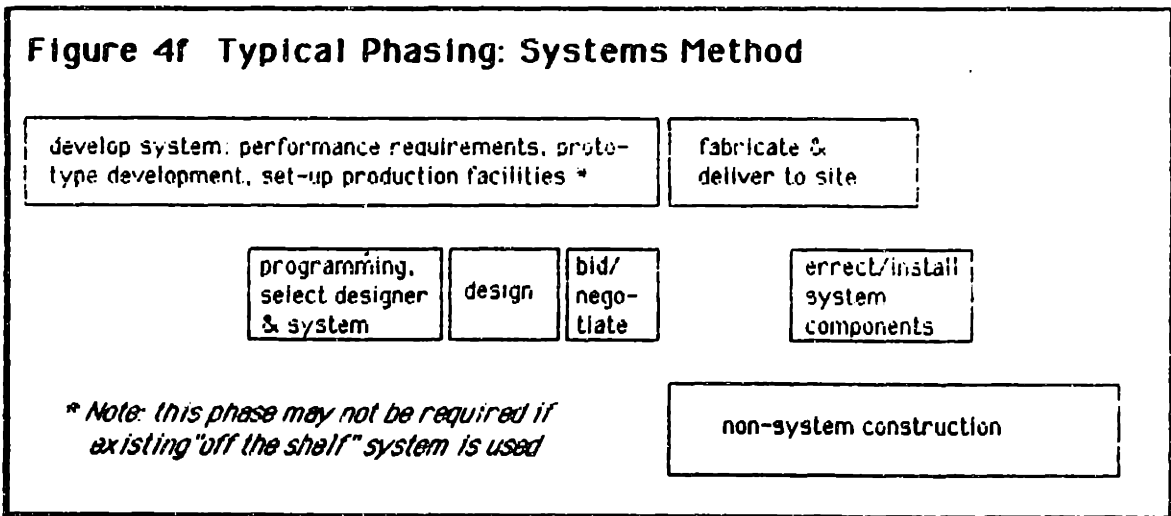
Figure 4f Typical Phasing: Systems Method

develop system: performance requirements, prototype development, set-up production facilities *

fabricate & deliver to site

programming, select designer & system

design

bid/ negotiate

errect/install system components

* Note: this phase may not be required if existing "off the shelf" system is used

non-system construction